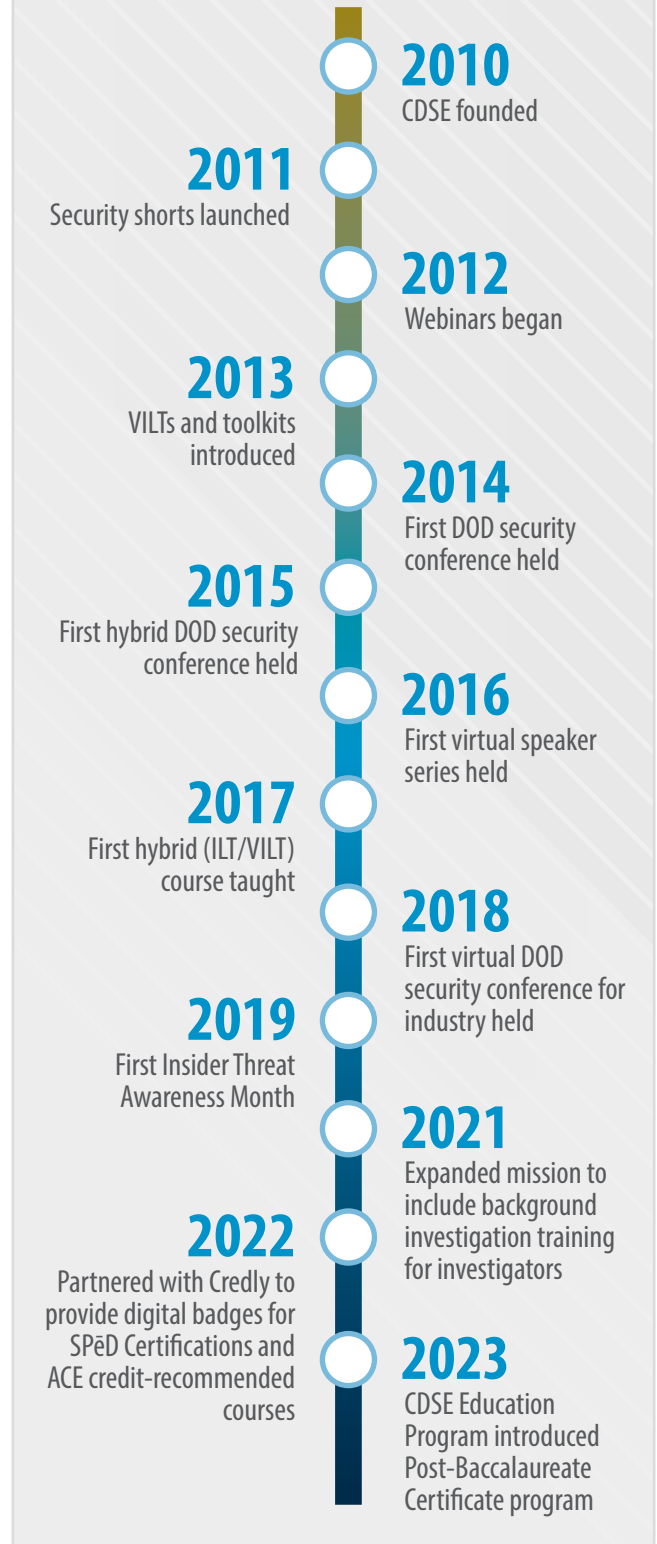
2010
CDSE founded

2011
Security shorts launched

2012
Webinars began

2013
VILTs and toolkits introduced

2014
First DOD security conference held

2015
First hybrid DOD security conference held

2016
First virtual speaker series held

2017
First hybrid (ILT/VILT) course taught

2018
First virtual DOD security conference for industry held

2019
First Insider Threat Awareness Month

2021
Expanded mission to include background investigation training for investigators

2022
Partnered with Credly to provide digital badges for SPēD Certifications and ACE credit-recommended courses

2023
CDSE Education Program introduced Post-Baccalaureate Certificate program